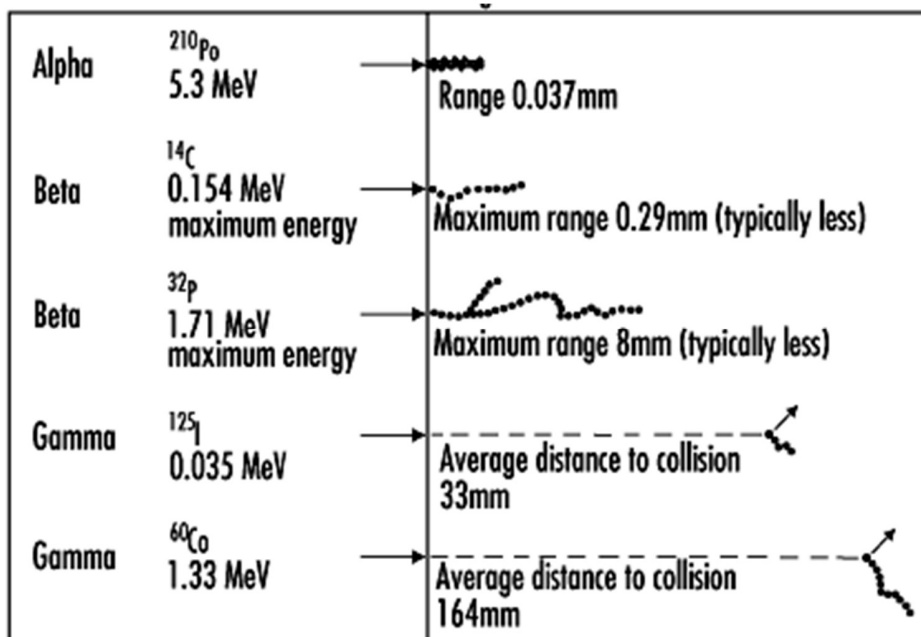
Alpha $^{210}Po$ 5.3 MeV

Range 0.037mm

Beta $^{14}C$ 0.154 MeV maximum energy

Maximum range 0.29mm (typically less)

Beta $^{32}P$ 1.71 MeV maximum energy

Maximum range 8mm (typically less)

Gamma $^{125}I$ 0.035 MeV

Average distance to collision 33mm

Gamma $^{60}Co$ 1.33 MeV

Average distance to collision 164mm